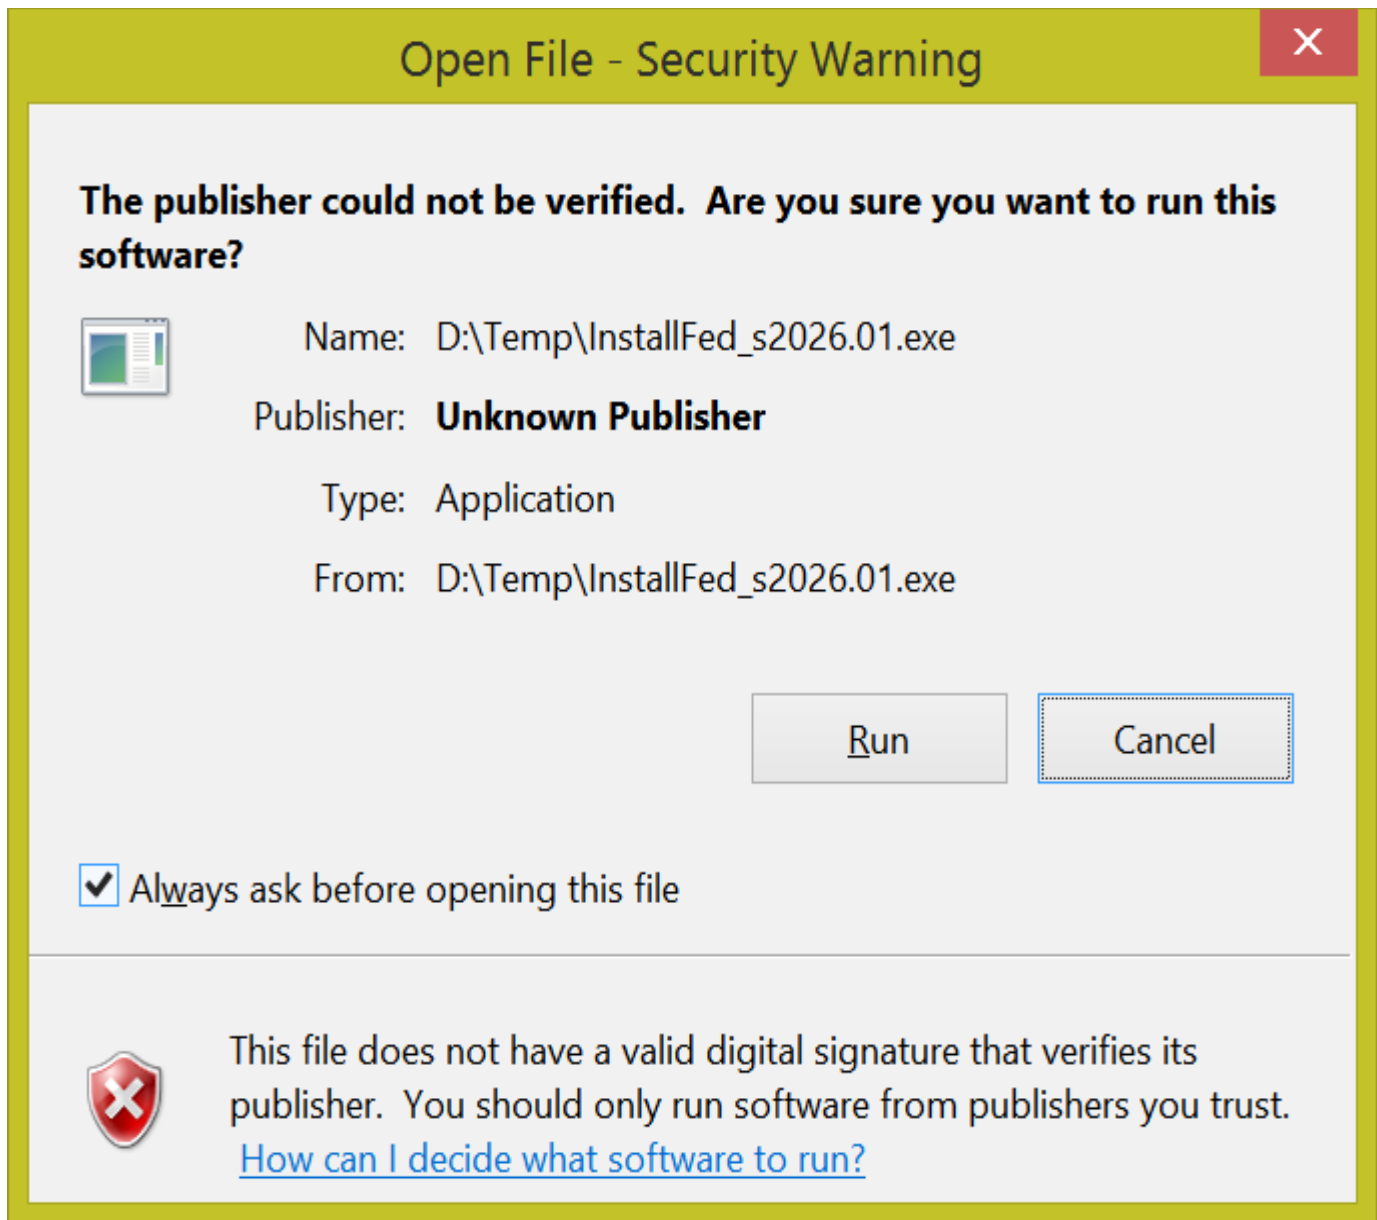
Open File - Security Warning

The publisher could not be verified. Are you sure you want to run this software?

Name: D:\Temp\InstallFed_s2026.01.exe

Publisher: Unknown Publisher

Type: Application

From: D:\Temp\InstallFed_s2026.01.exe

Run

Cancel

Always ask before opening this file

This file does not have a valid digital signature that verifies its publisher. You should only run software from publishers you trust. How can I decide what software to run?